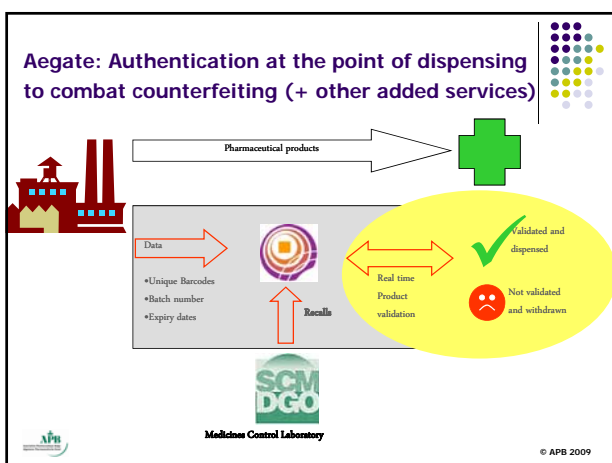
Aegate: Authentication at the point of dispensing to combat counterfeiting (+ other added services)

Pharmaceutical products

Data

•Unique Barcodes
•Batch number
•Expiry dates

Recalls

Real time Product validation

Validated and dispensed

Not validated and withdrawn

SCM DGO

Medicines Control Laboratory

APB

© APB 2009